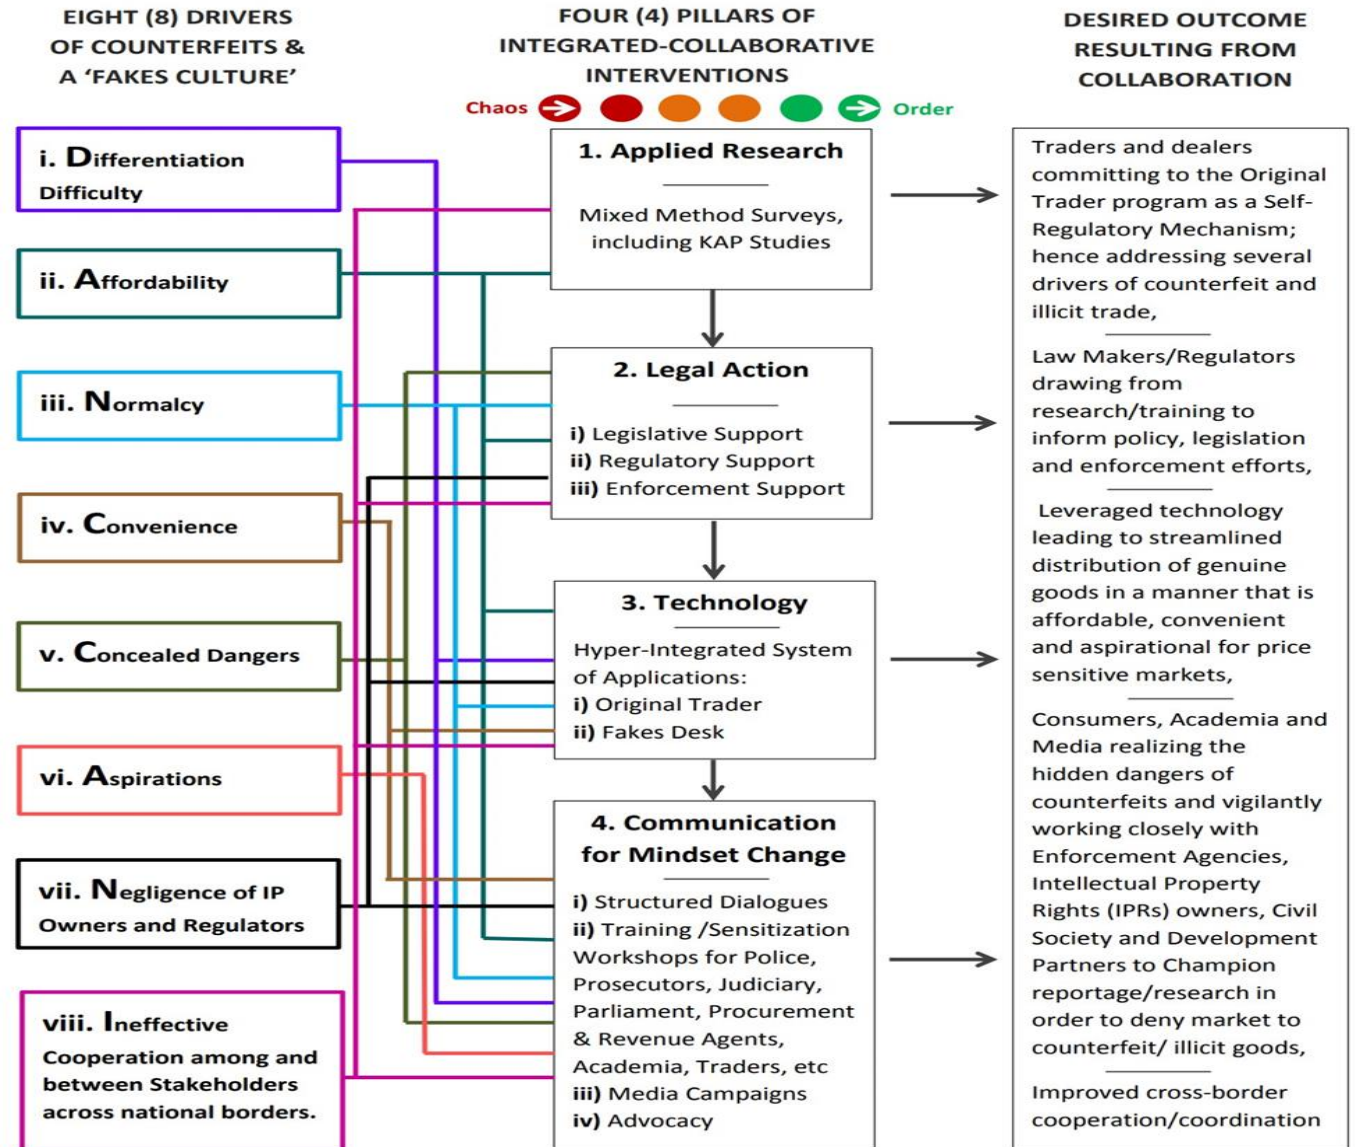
EIGHT (8) DRIVERS OF COUNTERFEITS & A 'FAKES CULTURE'

FOUR (4) PILLARS OF INTEGRATED-COLLABORATIVE INTERVENTIONS

DESIRED OUTCOME RESULTING FROM COLLABORATION

Chaos Order

i. Differentiation Difficulty

ii. Affordability

iii. Normalcy

iv. Convenience

v. Concealed Dangers

vi. Aspirations

vii. Negligence of IP Owners and Regulators

viii. Ineffective Cooperation among and between Stakeholders across national borders.

1. Applied Research

Mixed Method Surveys, including KAP Studies

2. Legal Action

i) Legislative Support
ii) Regulatory Support
iii) Enforcement Support

3. Technology

Hyper-Integrated System of Applications:
i) Original Trader
ii) Fakes Desk

4. Communication for Mindset Change

i) Structured Dialogues
ii) Training /Sensitization Workshops for Police, Prosecutors, Judiciary, Parliament, Procurement & Revenue Agents, Academia, Traders, etc
iii) Media Campaigns
iv) Advocacy

Traders and dealers committing to the Original Trader program as a Self-Regulatory Mechanism; hence addressing several drivers of counterfeit and illicit trade,

Law Makers/Regulators drawing from research/training to inform policy, legislation and enforcement efforts,

Leveraged technology leading to streamlined distribution of genuine goods in a manner that is affordable, convenient and aspirational for price sensitive markets,

Consumers, Academia and Media realizing the hidden dangers of counterfeits and vigilantly working closely with Enforcement Agencies, Intellectual Property Rights (IPRs) owners, Civil Society and Development Partners to Champion reportage/research in order to deny market to counterfeit/ illicit goods,

Improved cross-border cooperation/coordination